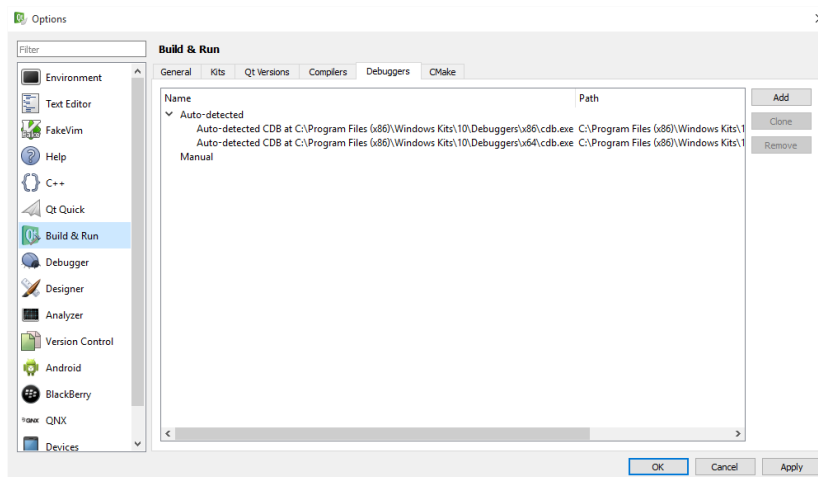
Options

Filter

Environment
Text Editor
FakeVim
Help
C++
Qt Quick
Build & Run
Debugger
Designer
Analyzer
Version Control
Android
BlackBerry
QNX
Devices

Build & Run

General | Kits | Qt Versions | Compilers | Debuggers | CMake

| Name | Path |
|---|---|
| Auto-detected | |
| Auto-detected CDB at C:\Program Files (x86)\Windows Kits\10\Debuggers\x86\cdb.exe | C:\Program Files (x86)\Windows Kits\1 |
| Auto-detected CDB at C:\Program Files (x86)\Windows Kits\10\Debuggers\x64\cdb.exe | C:\Program Files (x86)\Windows Kits\1 |
| Manual | |

Add
Clone
Remove

OK
Cancel
Apply